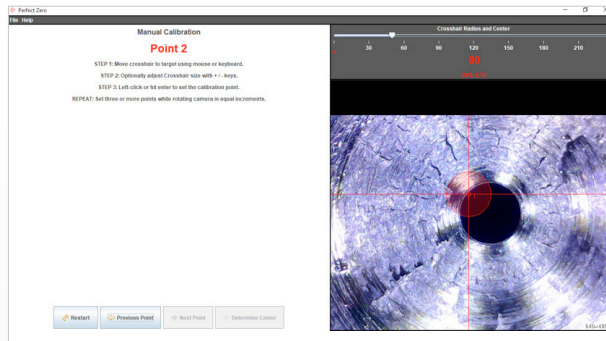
Perfect Zero

File Help

Manual Calibration

Point 2

STEP 1: Move crosshair to target using mouse or keyboard.

STEP 2: Optionally adjust Crosshair size with + / - keys.

STEP 3: Left-click or hit enter to set the calibration point.

REPEAT: Set three or more points while rotating camera in equal increments.

Restart

Previous Point

Next Point

Determine Center

Crosshair Radius and Center

0 30 60 90 120 150 180 210

50

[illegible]

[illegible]